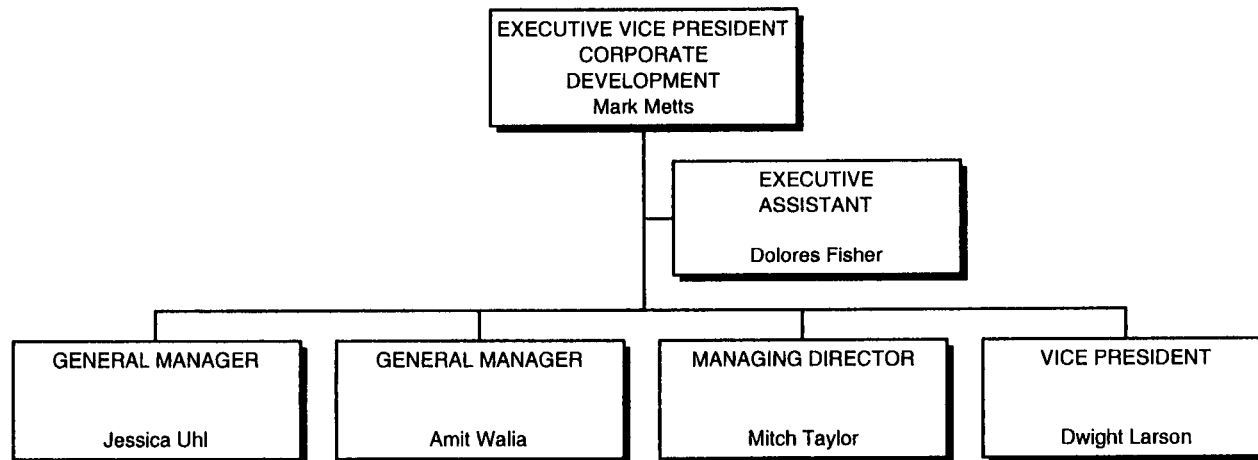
EXECUTIVE VICE PRESIDENT
CORPORATE
DEVELOPMENT
Mark Metts

EXECUTIVE
ASSISTANT
Dolores Fisher

GENERAL MANAGER
Jessica Uhl

GENERAL MANAGER
Amit Walia

MANAGING DIRECTOR
Mitch Taylor

VICE PRESIDENT
Dwight Larson